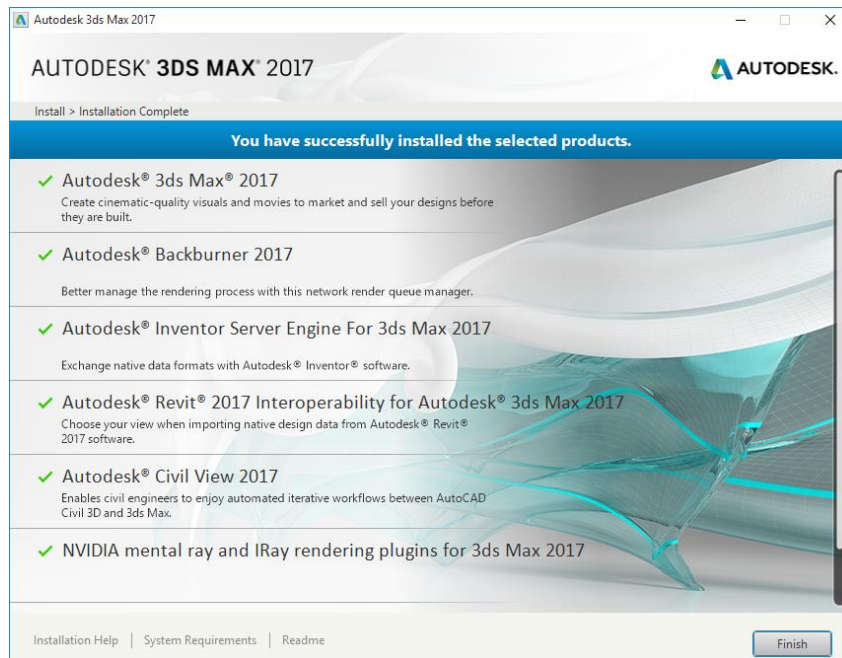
Autodesk 3ds Max 2017

AUTODESK® 3DS MAX® 2017

AUTODESK.

Install > Installation Complete

You have successfully installed the selected products.

✓ Autodesk® 3ds Max® 2017
Create cinematic-quality visuals and movies to market and sell your designs before they are built.

✓ Autodesk® Backburner 2017
Better manage the rendering process with this network render queue manager.

✓ Autodesk® Inventor Server Engine For 3ds Max 2017
Exchange native data formats with Autodesk® Inventor® software.

✓ Autodesk® Revit® 2017 Interoperability for Autodesk® 3ds Max 2017
Choose your view when importing native design data from Autodesk® Revit® 2017 software.

✓ Autodesk® Civil View 2017
Enables civil engineers to enjoy automated iterative workflows between AutoCAD Civil 3D and 3ds Max.

✓ NVIDIA mental ray and IRay rendering plugins for 3ds Max 2017

Installation Help | System Requirements | Readme

Finish